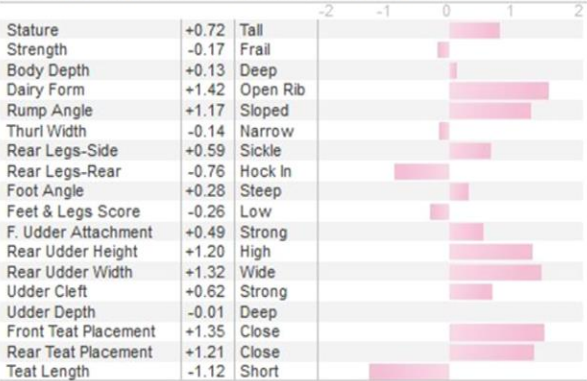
|  |  |  | -2 -1 0 1 2 |
|---|---|---|---|
| Stature | +0.72 | Tall |  |
| Strength | -0.17 | Frail |  |
| Body Depth | +0.13 | Deep |  |
| Dairy Form | +1.42 | Open Rib |  |
| Rump Angle | +1.17 | Sloped |  |
| Thurl Width | -0.14 | Narrow |  |
| Rear Legs-Side | +0.59 | Sickle |  |
| Rear Legs-Rear | -0.76 | Hock In |  |
| Foot Angle | +0.28 | Steep |  |
| Feet & Legs Score | -0.26 | Low |  |
| F. Udder Attachment | +0.49 | Strong |  |
| Rear Udder Height | +1.20 | High |  |
| Rear Udder Width | +1.32 | Wide |  |
| Udder Cleft | +0.62 | Strong |  |
| Udder Depth | -0.01 | Deep |  |
| Front Teat Placement | +1.35 | Close |  |
| Rear Teat Placement | +1.21 | Close |  |
| Teat Length | -1.12 | Short |  |